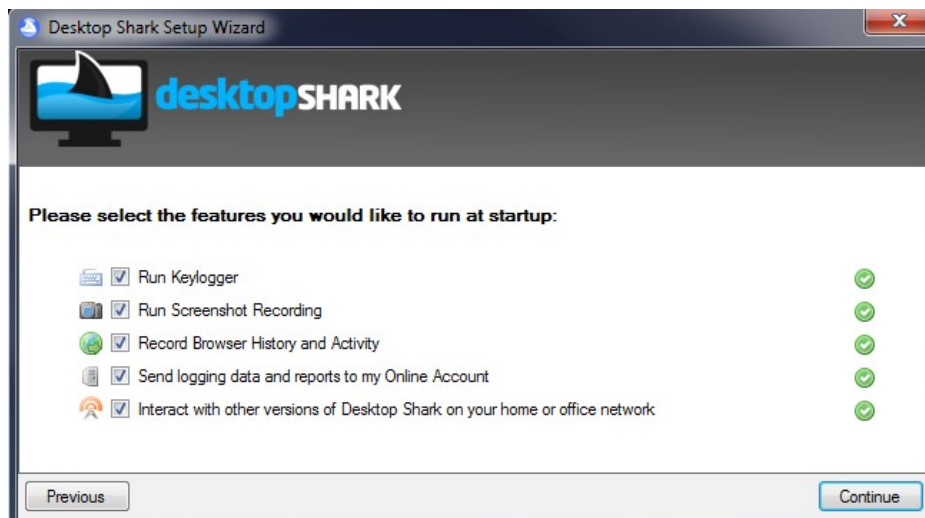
Desktop Shark Setup Wizard

desktopSHARK

Please select the features you would like to run at startup:

Run Keylogger

Run Screenshot Recording

Record Browser History and Activity

Send logging data and reports to my Online Account

Interact with other versions of Desktop Shark on your home or office network

Previous

Continue